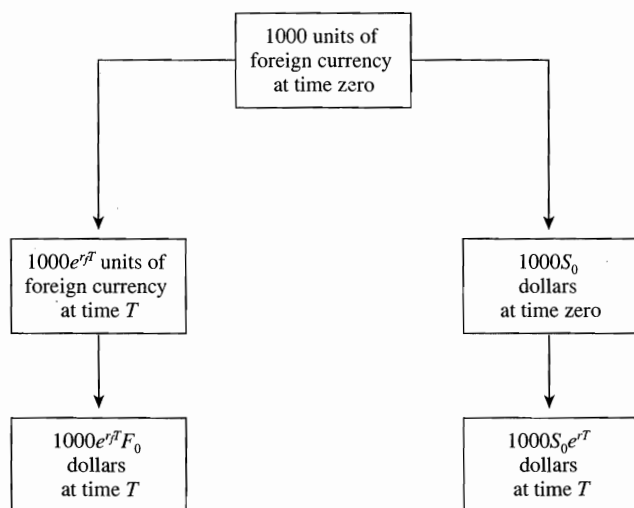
1000 units of foreign currency at time zero

$1000e^{r_fT}$ units of foreign currency at time $T$

$1000S_0$ dollars at time zero

$1000e^{r_fT}F_0$ dollars at time $T$

$1000S_0e^{rT}$ dollars at time $T$